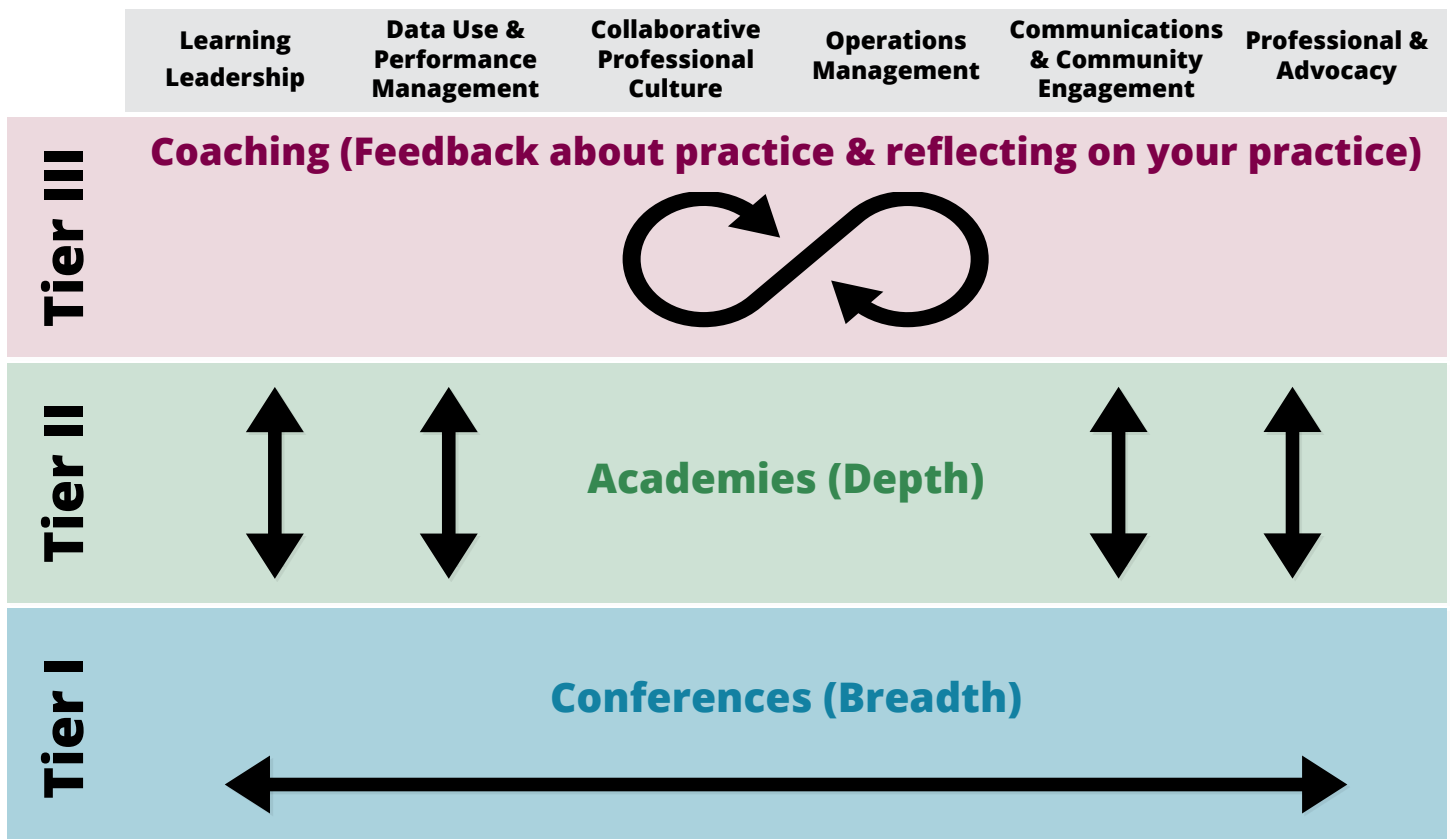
Learning Leadership

Data Use & Performance Management

Collaborative Professional Culture

Operations Management

Communications & Community Engagement

Professional & Advocacy

Tier III

Coaching (Feedback about practice & reflecting on your practice)

Tier II

Academies (Depth)

Tier I

Conferences (Breadth)